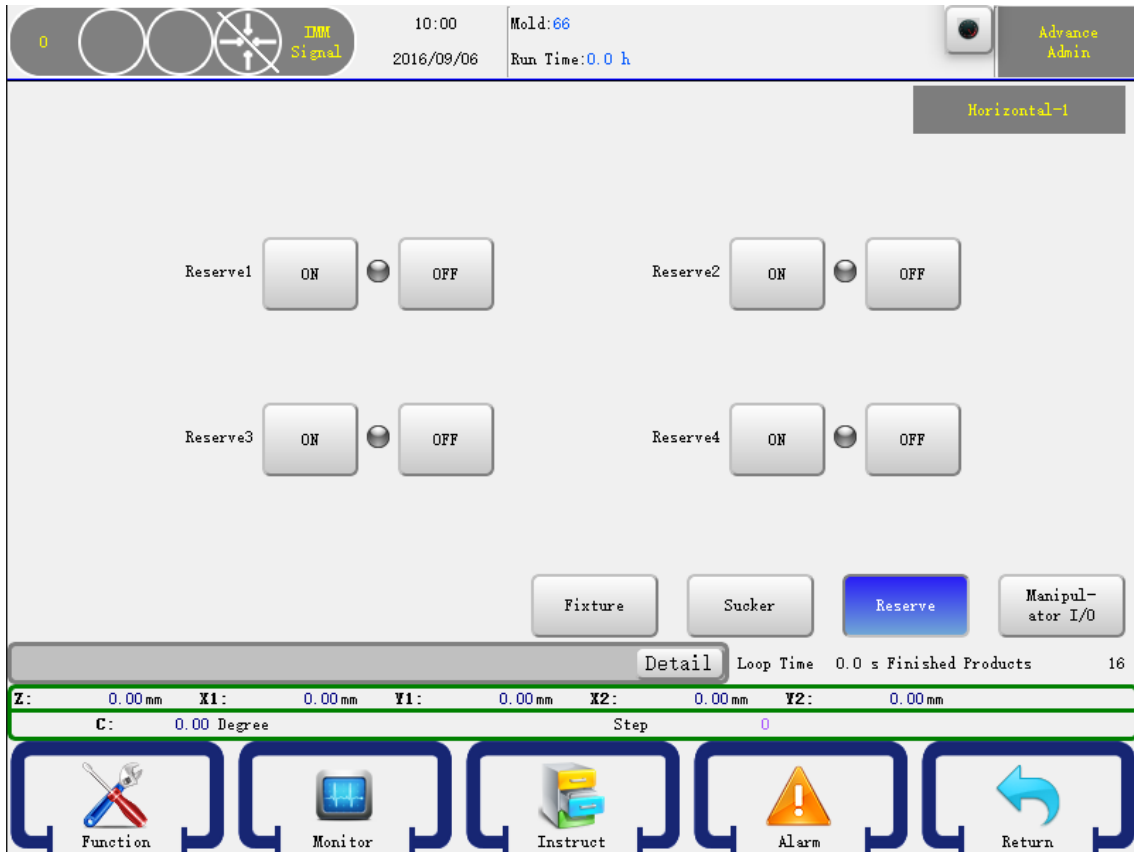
0 IMM Signal 10:00 2016/09/06 Mold:66 Run Time:0.0 h Advance Admin

Horizontal-1

Reserve1 ON OFF Reserve2 ON OFF

Reserve3 ON OFF Reserve4 ON OFF

Fixture Sucker Reserve Manipulator I/O

Detail Loop Time 0.0 s Finished Products 16

Z: 0.00 mm X1: 0.00 mm Y1: 0.00 mm X2: 0.00 mm Y2: 0.00 mm

C: 0.00 Degree Step 0

Function Monitor Instruct Alarm Return